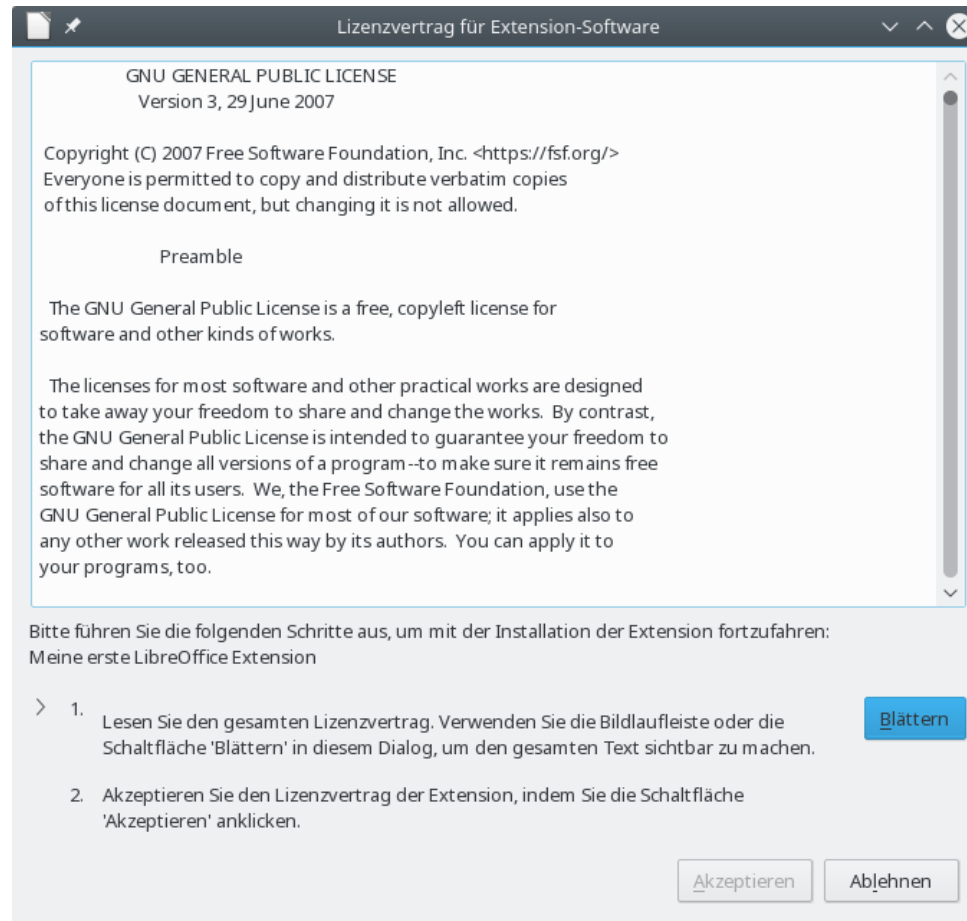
Lizenzvertrag für Extension-Software

GNU GENERAL PUBLIC LICENSE
Version 3, 29 June 2007

Copyright (C) 2007 Free Software Foundation, Inc. <https://fsf.org/>
Everyone is permitted to copy and distribute verbatim copies
of this license document, but changing it is not allowed.

Preamble

The GNU General Public License is a free, copyleft license for software and other kinds of works.

The licenses for most software and other practical works are designed to take away your freedom to share and change the works. By contrast, the GNU General Public License is intended to guarantee your freedom to share and change all versions of a program--to make sure it remains free software for all its users. We, the Free Software Foundation, use the GNU General Public License for most of our software; it applies also to any other work released this way by its authors. You can apply it to your programs, too.

Bitte führen Sie die folgenden Schritte aus, um mit der Installation der Extension fortzufahren:
Meine erste LibreOffice Extension

1. Lesen Sie den gesamten Lizenzvertrag. Verwenden Sie die Bildlaufleiste oder die Schaltfläche 'Blättern' in diesem Dialog, um den gesamten Text sichtbar zu machen.

Blättern

2. Akzeptieren Sie den Lizenzvertrag der Extension, indem Sie die Schaltfläche 'Akzeptieren' anklicken.

Akzeptieren

Ablehnen